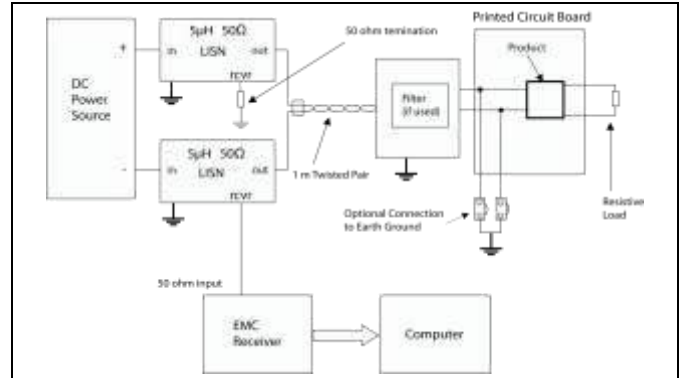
DC Power Source

+

-

5μH 50Ω

in

LISN

out

rcvr

5μH 50Ω

in

LISN

out

rcvr

50 ohm termination

1 m Twisted Pair

Filter (if used)

Printed Circuit Board

Product

Resistive Load

Optional Connection to Earth Ground

50 ohm input

EMC Receiver

Computer